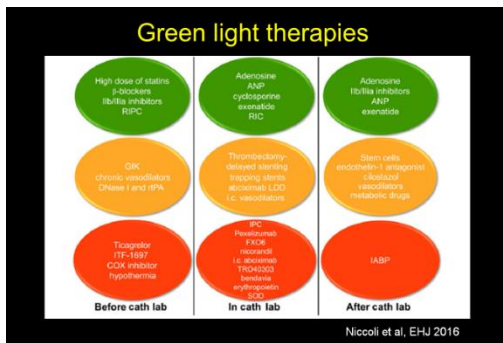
Green light therapies

High dose of statins
β-blockers
IIb/IIIa inhibitors
RIPC

GIK
chronic vasodilators
DNase I and rtPA

Ticagrelor
ITF-1697
COX inhibitor
hypothermia

Before cath lab

Adenosine
ANP
cyclosporine
exenatide
RIC

Thrombectomy-
delayed stenting
trapping stents
abciximab LDD
i.c. vasodilators

IPC
Pexelizumab
FX06
nicorandil
i.c. abciximab
TRO40303
bendavia
erythropoietin
SOD

In cath lab

Adenosine
IIb/IIIa inhibitors
ANP
exenatide

Stem cells
endothelin-1 antagonist
cilostazol
vasodilators
metabolic drugs

IABP

After cath lab

Niccoli et al, EHJ 2016